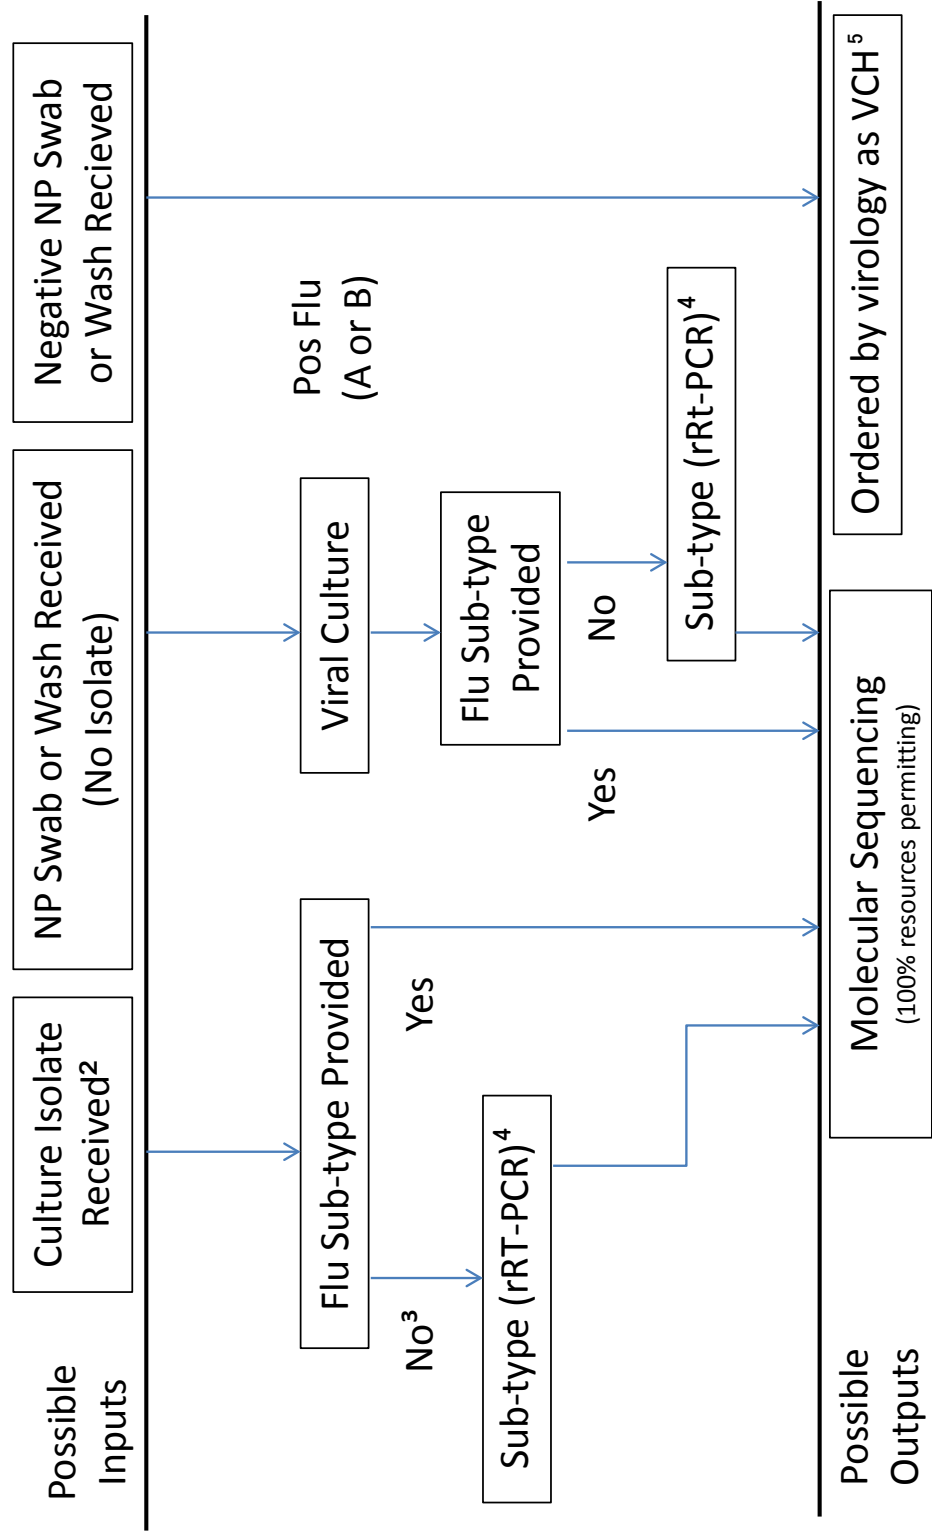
Possible Inputs

Culture Isolate Received²

NP Swab or Wash Received (No Isolate)

Negative NP Swab or Wash Recieved

Flu Sub-type Provided

No³

Yes

Sub-type (rRT-PCR)⁴

Viral Culture

Flu Sub-type Provided

Yes

No

Sub-type (rRt-PCR)⁴

Pos Flu (A or B)

Possible Outputs

Molecular Sequencing (100% resources permitting)

Ordered by virology as VCH⁵